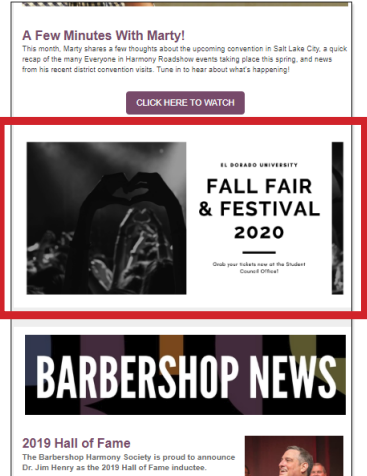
A Few Minutes With Marty!
This month, Marty shares a few thoughts about the upcoming convention in Salt Lake City, a quick recap of the many Everyone in Harmony Roadshow events taking place this spring, and news from his recent district convention visits. Tune in to hear about what's happening!

CLICK HERE TO WATCH

EL DORADO UNIVERSITY
FALL FAIR & FESTIVAL
2020

Grab your tickets now at the Student Council Office!

BARBERSHOP NEWS

2019 Hall of Fame
The Barbershop Harmony Society is proud to announce Dr. Jim Henry as the 2019 Hall of Fame inductee.